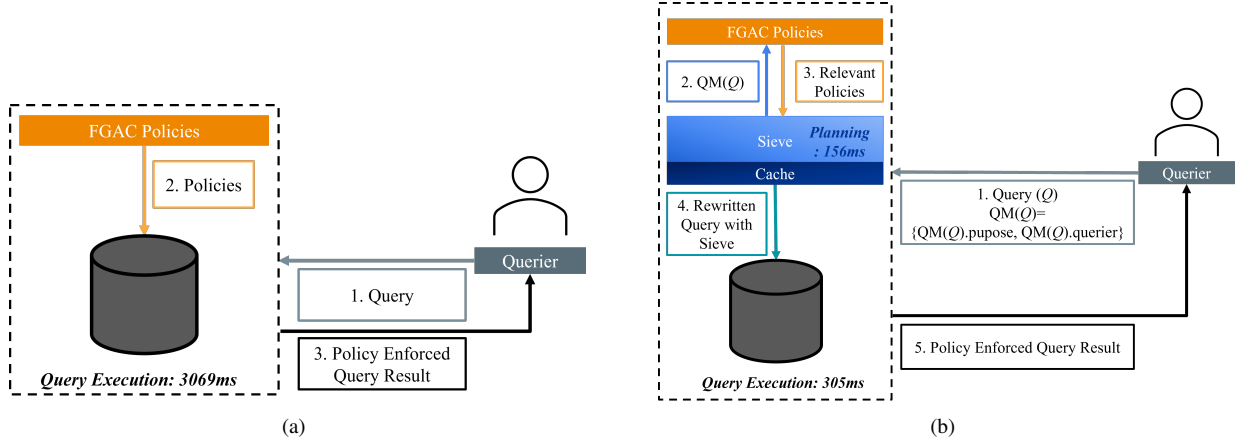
FGAC Policies

2. Policies

1. Query

Querier

3. Policy Enforced Query Result

Query Execution: 3069ms

(a)

FGAC Policies

2. QM($Q$)

3. Relevant Policies

Sieve

Planning : 156ms

Cache

4. Rewritten Query with Sieve

Query Execution: 305ms

Querier

1. Query ($Q$) QM($Q$)= {QM($Q$).pupose, QM($Q$).querier}

5. Policy Enforced Query Result

(b)